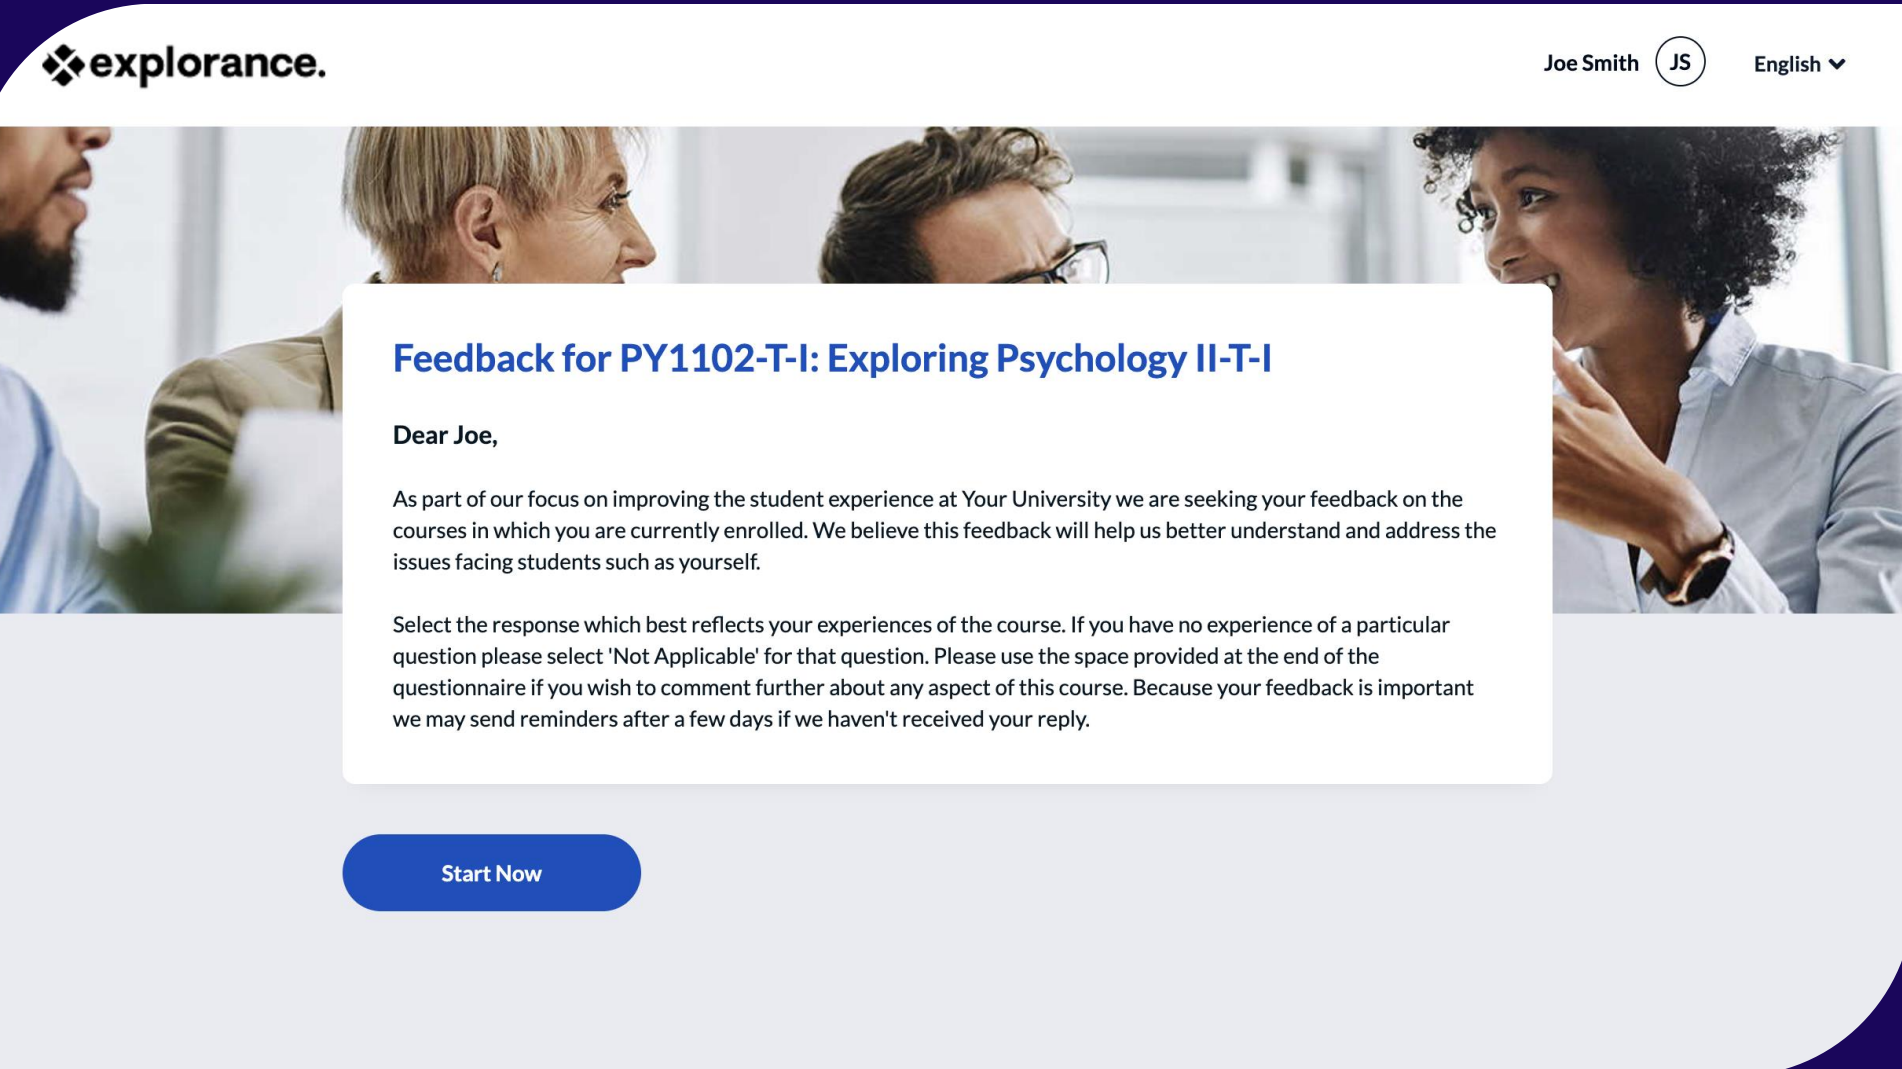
explorance.

Joe Smith JS English

Feedback for PY1102-T-I: Exploring Psychology II-T-I

Dear Joe,

As part of our focus on improving the student experience at Your University we are seeking your feedback on the courses in which you are currently enrolled. We believe this feedback will help us better understand and address the issues facing students such as yourself.

Select the response which best reflects your experiences of the course. If you have no experience of a particular question please select 'Not Applicable' for that question. Please use the space provided at the end of the questionnaire if you wish to comment further about any aspect of this course. Because your feedback is important we may send reminders after a few days if we haven't received your reply.

Start Now